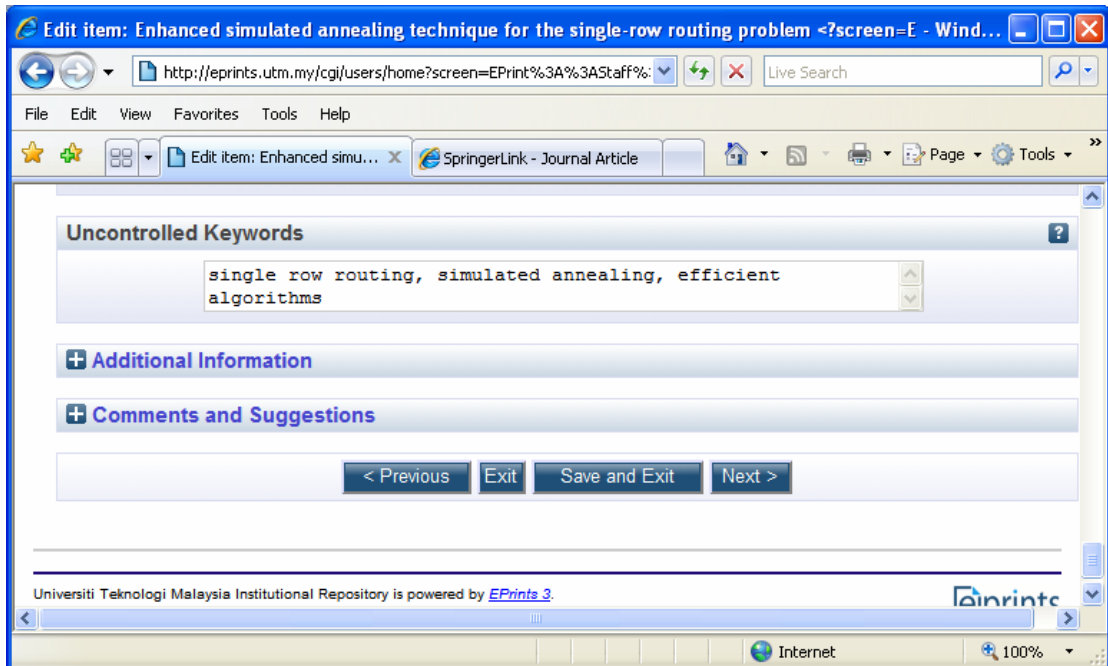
Edit item: Enhanced simulated annealing technique for the single-row routing problem <?screen=E - Wind...

http://eprints.utm.my/cgi/users/home?screen=EPrint%3A%3AStaff%:

Live Search

File Edit View Favorites Tools Help

Edit item: Enhanced simu...

SpringerLink - Journal Article

Page Tools

Uncontrolled Keywords

single row routing, simulated annealing, efficient algorithms

Additional Information

Comments and Suggestions

< Previous Exit Save and Exit Next >

Universiti Teknologi Malaysia Institutional Repository is powered by EPrints 3.

eprints

Internet

100%